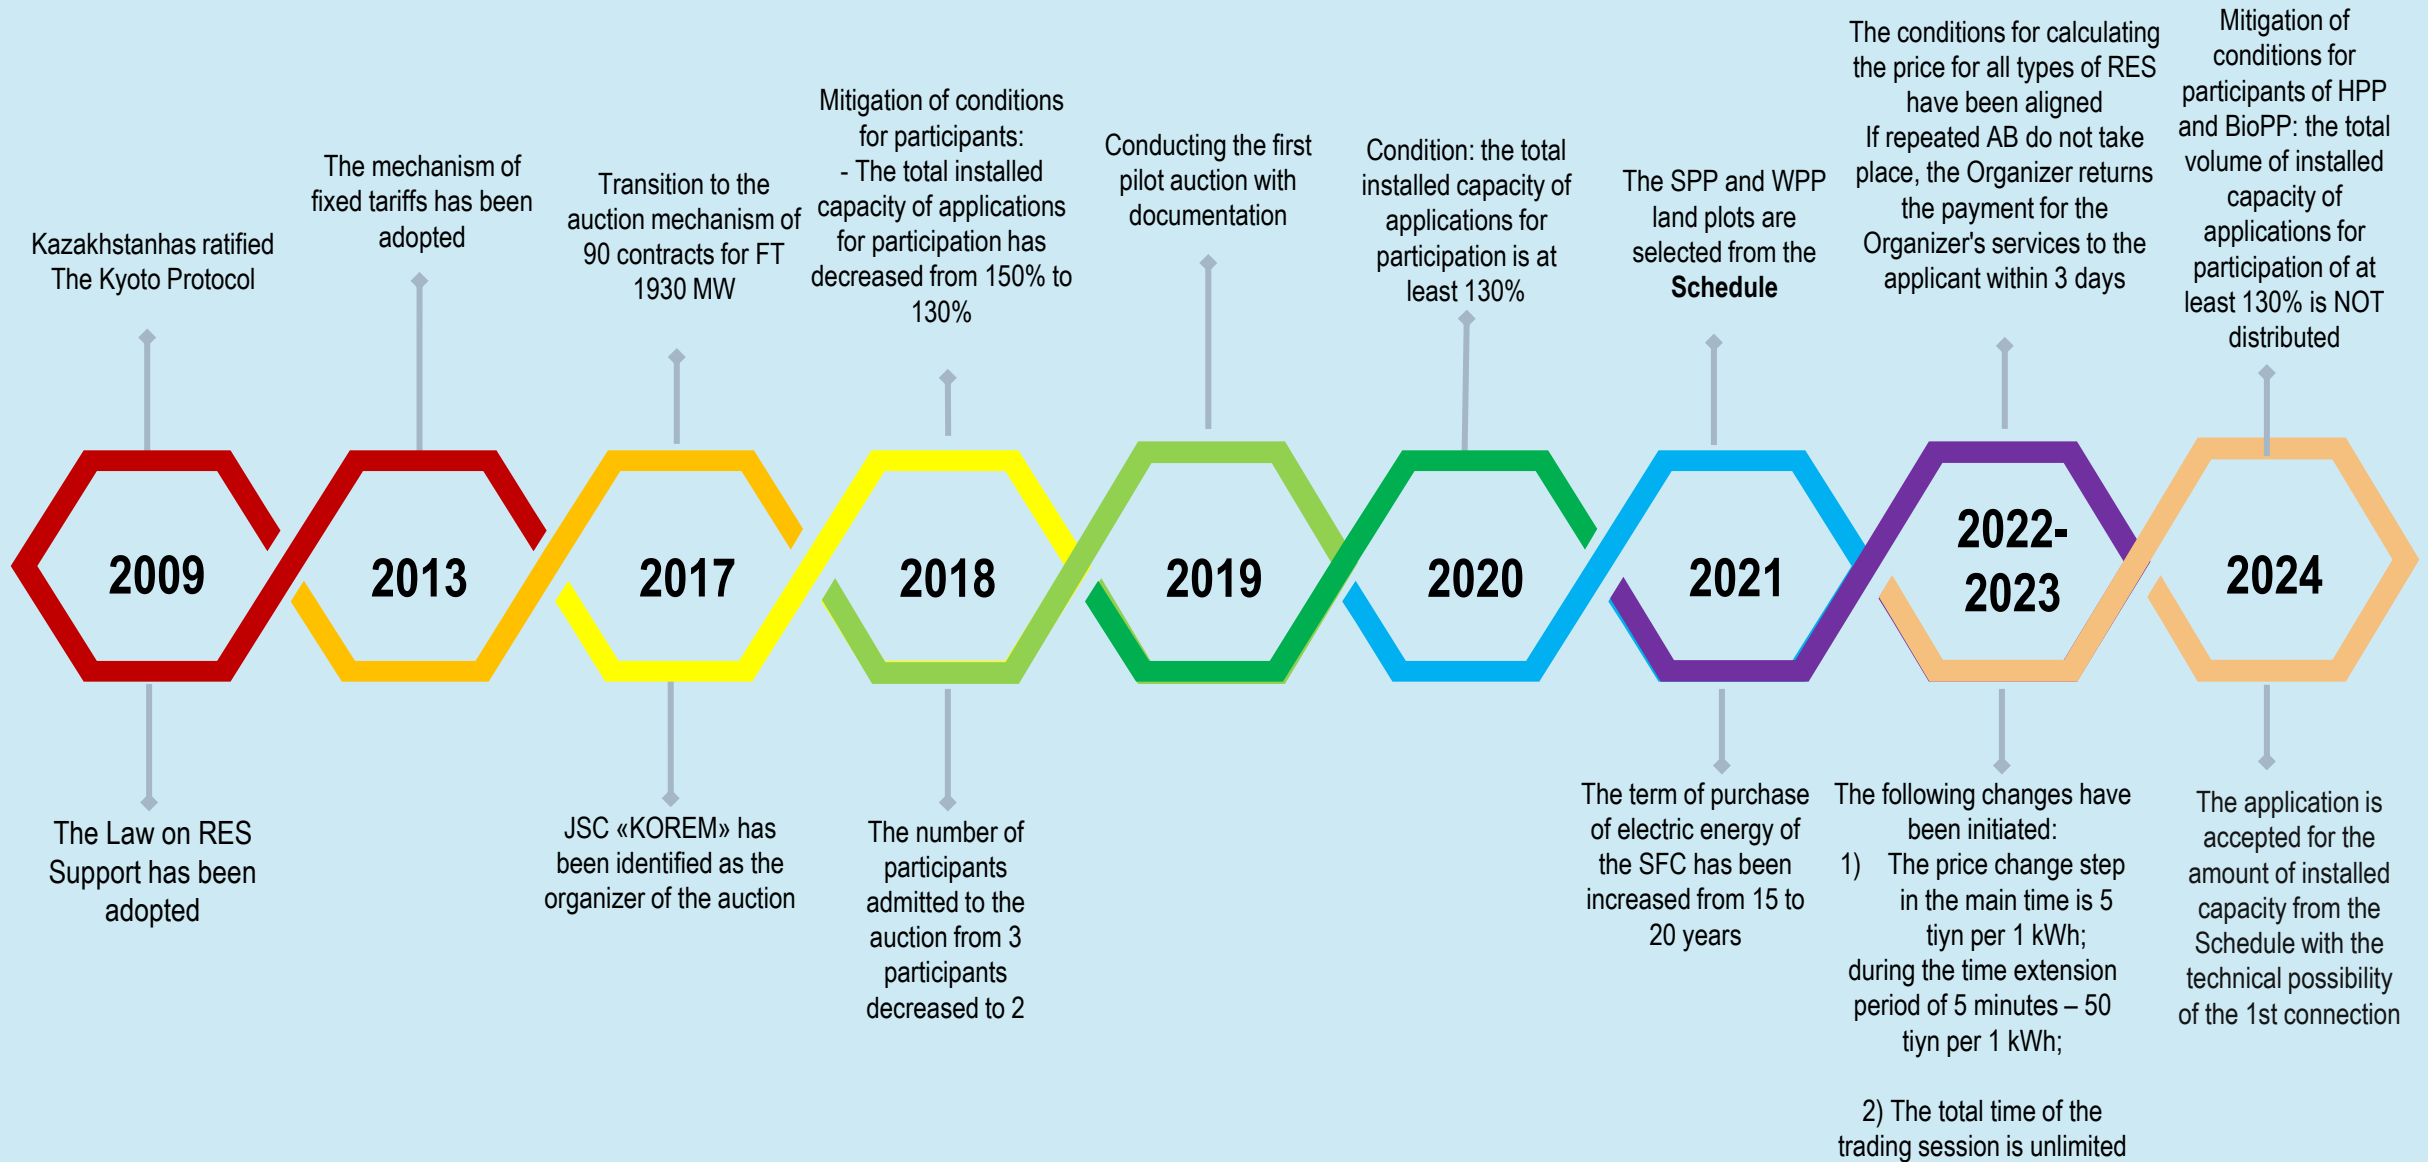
Kazakhstanhas ratified The Kyoto Protocol

The mechanism of fixed tariffs has been adopted

Transition to the auction mechanism of 90 contracts for FT 1930 MW

Mitigation of conditions for participants:
- The total installed capacity of applications for participation has decreased from 150% to 130%

Conducting the first pilot auction with documentation

Condition: the total installed capacity of applications for participation is at least 130%

The SPP and WPP land plots are selected from the **Schedule**

The conditions for calculating the price for all types of RES have been aligned
If repeated AB do not take place, the Organizer returns the payment for the Organizer's services to the applicant within 3 days

Mitigation of conditions for participants of HPP and BioPP: the total volume of installed capacity of applications for participation of at least 130% is NOT distributed

2009

2013

2017

2018

2019

2020

2021

2022-2023

2024

The Law on RES Support has been adopted

JSC «KOREM» has been identified as the organizer of the auction

The number of participants admitted to the auction from 3 participants decreased to 2

The term of purchase of electric energy of the SFC has been increased from 15 to 20 years

The following changes have been initiated:
1) The price change step in the main time is 5 tiyn per 1 kWh; during the time extension period of 5 minutes – 50 tiyn per 1 kWh;

2) The total time of the trading session is unlimited

The application is accepted for the amount of installed capacity from the Schedule with the technical possibility of the 1st connection